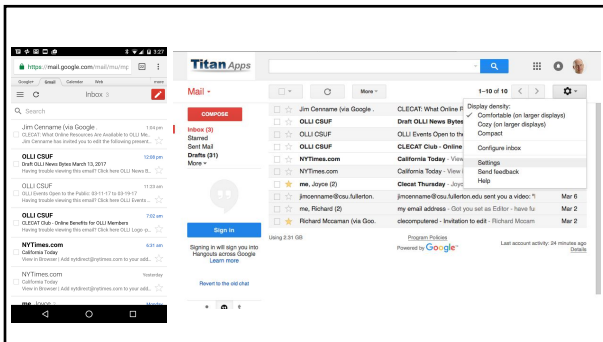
3:27
https://mail.google.com/mail/mu/mp
Google+ Gmail Calendar Web more
Inbox 3
Search
Jim Cenname (via Google 1:04 pm
CLECAT: What Online Resources Are Available to OLLI Me...
Jim Cenname has invited you to edit the following present...
OLLI CSUF 12:08 pm
Draft OLLI News Bytes March 13, 2017
Having trouble viewing this email? Click here OLLI News B...
OLLI CSUF 11:33 am
OLLI Events Open to the Public: 03-11-17 to 03-19-17
Having trouble viewing this email? Click here OLLI Events...
OLLI CSUF 7:02 am
CLECAT Club - Online Benefits for OLLI Members
Having trouble viewing this email? Click here OLLI Logo y...
NYTimes.com 6:31 am
California Today
View in Browser | Add nytdirect@nytimes.com to your addr...
NYTimes.com Yesterday
California Today
View in Browser | Add nytdirect@nytimes.com to your addr...
me, Joyce 2 Monday

Titan Apps
Mail
More
1–10 of 10
COMPOSE
Inbox (3)
Starred
Sent Mail
Drafts (31)
More
Jim Cenname (via Google . CLECAT: What Online R
OLLI CSUF Draft OLLI News Bytes
OLLI CSUF OLLI Events Open to th
OLLI CSUF CLECAT Club - Online
NYTimes.com California Today - View
NYTimes.com California Today - View
me, Joyce (2) Clecat Thursday - Joyc
jimcenname@csu.fullerton. jimcenname@csu.fullerton.edu sent you a video: " Mar 6
me, Richard (2) my email address - Got you set as Editor - have fu Mar 2
Richard Mccaman (via Goo. clecomputered - Invitation to edit - Richard Mccam Mar 2
Display density:
✓ Comfortable (on larger displays)
Cozy (on larger displays)
Compact
Configure inbox
Settings
Send feedback
Help
Sign in
Signing in will sign you into Hangouts across Google
Learn more
Revert to the old chat
Using 2.31 GB
Program Policies
Powered by Google
Last account activity: 24 minutes ago
Details